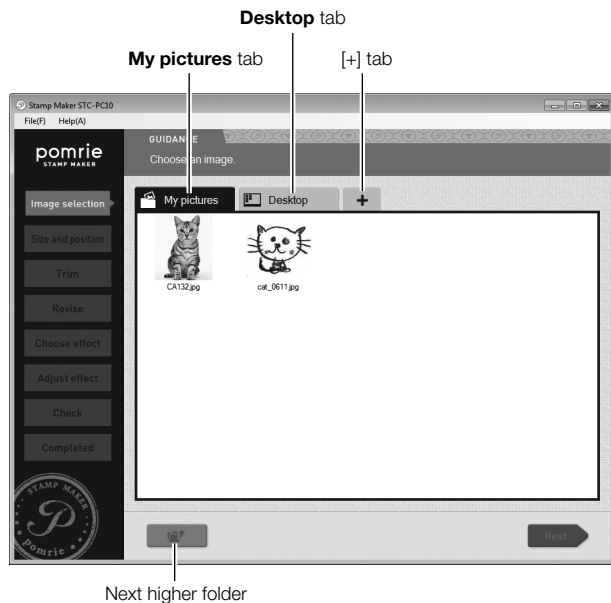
**Desktop** tab

**My pictures** tab

[+] tab

Stamp Maker STC-PC10

File(F) Help(A)

pomrie
STAMP MAKER

GUIDANCE

Choose an image.

Image selection

Size and position

Trim

Revise

Choose effect

Adjust effect

Check

Completed

My pictures

Desktop

+

CA132.jpg

cat_0611.jpg

STAMP MAKER
P
pomrie

Next

Next higher folder